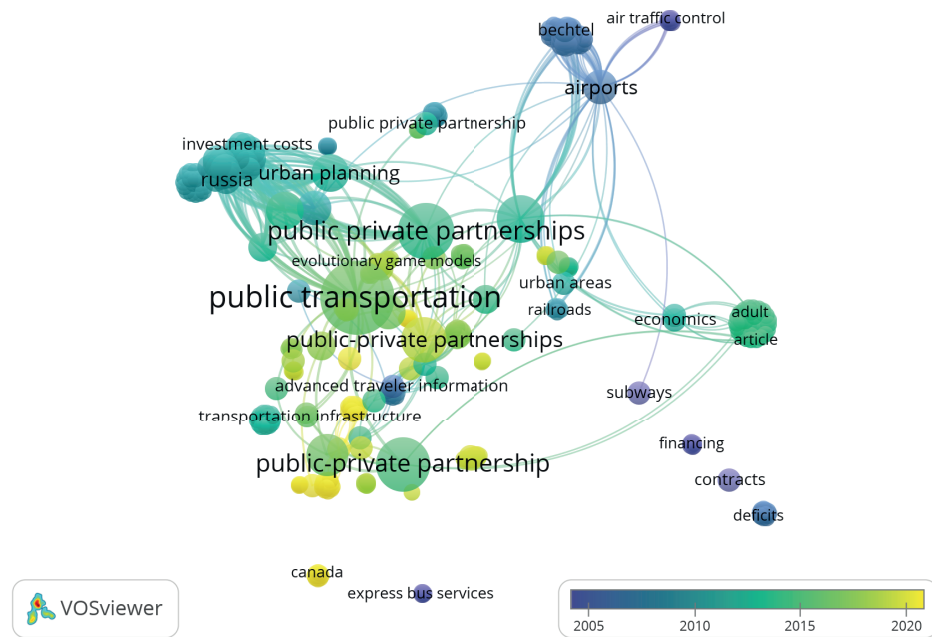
air traffic control
bechtel
airports
public private partnership
investment costs
russia
urban planning
public private partnerships
evolutionary game models
urban areas
public transportation
railroads
economics
adult
article
public-private partnerships
advanced traveler information
subways
transportation infrastructure
financing
public-private partnership
contracts
deficits
canada
express bus services
VOSviewer
2005
2010
2015
2020